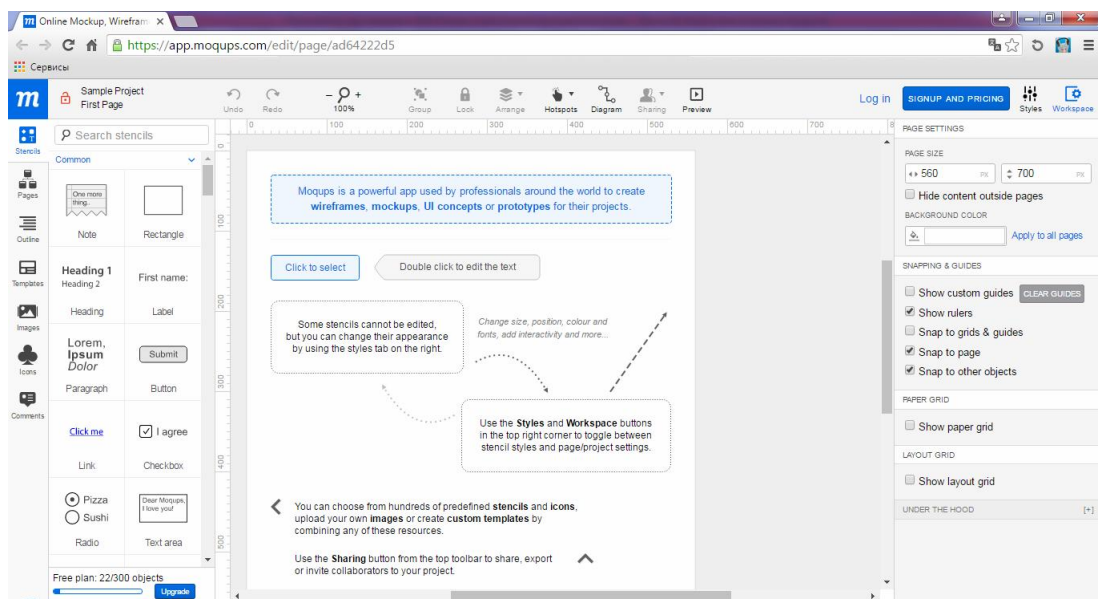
Online Mockup, Wirefram ×

https://app.moqups.com/edit/page/ad64222d5

Сервисы

Sample Project
First Page

Undo Redo 100% Group Lock Arrange Hotspots Diagram Sharing Preview

Log in SIGNUP AND PRICING Styles Workspace

Stencils Pages Outline Templates Images Icons Comments

Search stencils

Common

One more thing.

Note Rectangle

Heading 1
Heading 2

First name:

Heading Label

Lorem, Ipsum Dolor

Submit

Paragraph Button

Click me

I agree

Link Checkbox

Pizza
Sushi

Dear Moqups, I love you!

Radio Text area

Free plan: 22/300 objects

Upgrade

0 100 200 300 400 500 600 700 8

Moqups is a powerful app used by professionals around the world to create **wireframes**, **mockups**, **UI concepts** or **prototypes** for their projects.

Click to select

Double click to edit the text

Some stencils cannot be edited, but you can change their appearance by using the styles tab on the right.

Change size, position, colour and fonts, add interactivity and more...

Use the **Styles** and **Workspace** buttons in the top right corner to toggle between stencil styles and page/project settings.

You can choose from hundreds of predefined **stencils** and **icons**, upload your own **images** or create **custom templates** by combining any of these resources.

Use the **Sharing** button from the top toolbar to share, export or invite collaborators to your project.

PAGE SETTINGS

PAGE SIZE

560 PX 700 PX

Hide content outside pages

BACKGROUND COLOR

Apply to all pages

SNAPPING & GUIDES

Show custom guides CLEAR GUIDES

Show rulers

Snap to grids & guides

Snap to page

Snap to other objects

PAPER GRID

Show paper grid

LAYOUT GRID

Show layout grid

UNDER THE HOOD [+]